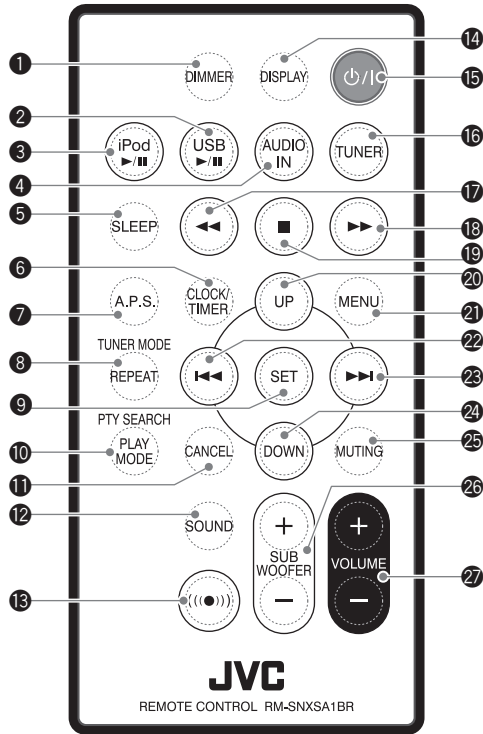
1
DIMMER
DISPLAY
14
15
2
USB ►/❚❚
3
iPod ►/❚❚
AUDIO IN
TUNER
16
4
17
5
SLEEP
◄◄
■
►►
18
19
6
CLOCK/ TIMER
UP
20
7
A.P.S.
MENU
21
TUNER MODE
8
REPEAT
22
◄◄
SET
►►
23
9
PTY SEARCH
24
10
PLAY MODE
CANCEL
DOWN
MUTING
25
11
26
12
SOUND
+
SUB WOOFER
−
+
VOLUME
−
27
13
JVC
REMOTE CONTROL RM-SNXSA1BR